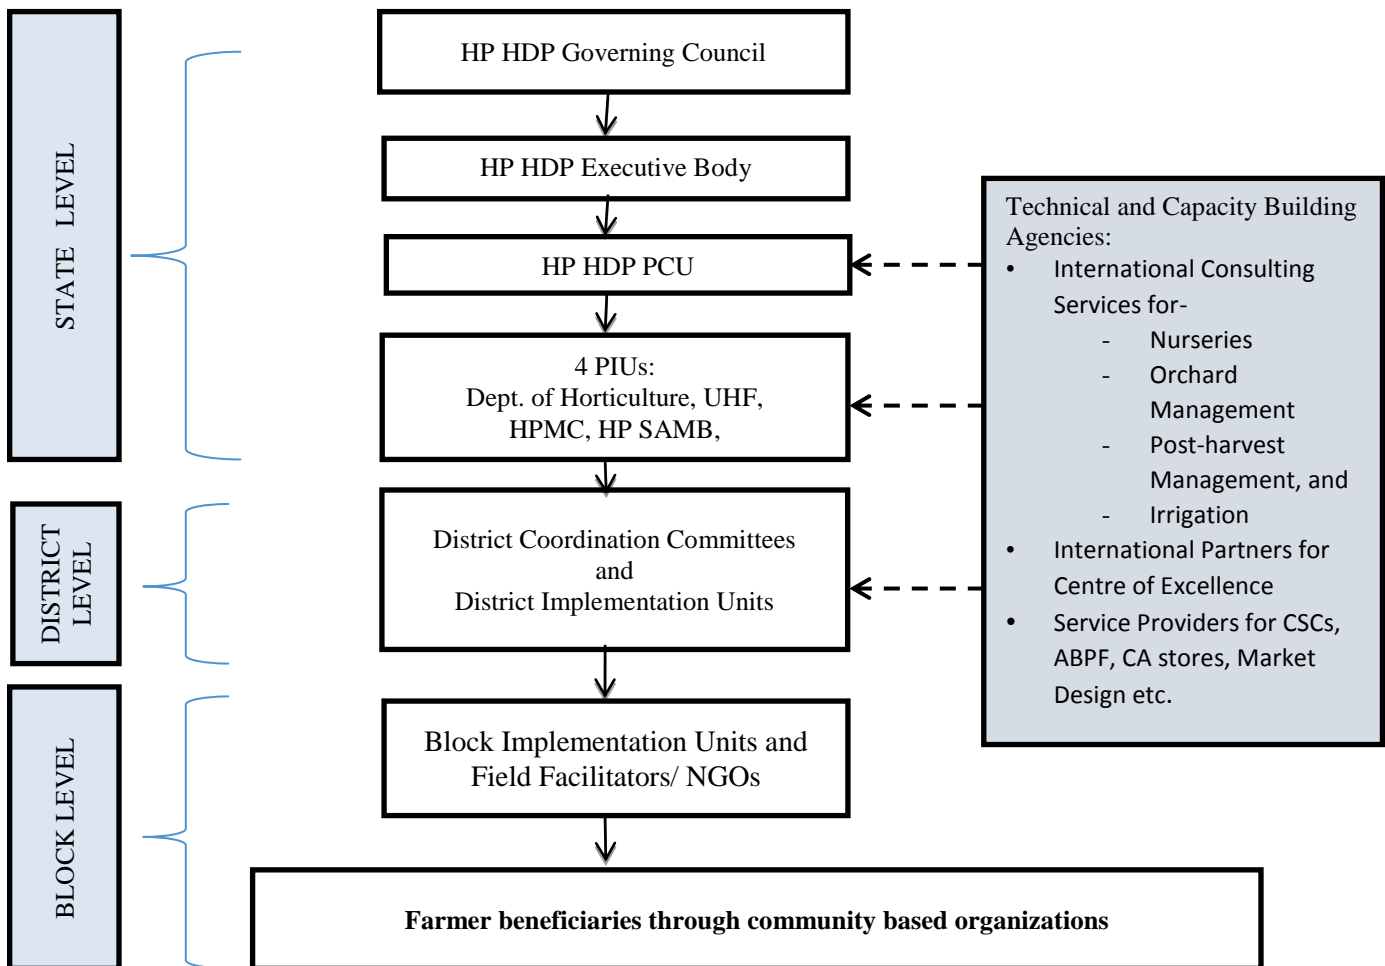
STATE LEVEL

DISTRICT LEVEL

BLOCK LEVEL

HP HDP Governing Council

HP HDP Executive Body

HP HDP PCU

4 PIUs:
Dept. of Horticulture, UHF, HPMC, HP SAMB,

District Coordination Committees and District Implementation Units

Block Implementation Units and Field Facilitators/ NGOs

Farmer beneficiaries through community based organizations

Technical and Capacity Building Agencies:
- International Consulting Services for-
  - Nurseries
  - Orchard Management
  - Post-harvest Management, and
  - Irrigation
- International Partners for Centre of Excellence
- Service Providers for CSCs, ABPF, CA stores, Market Design etc.